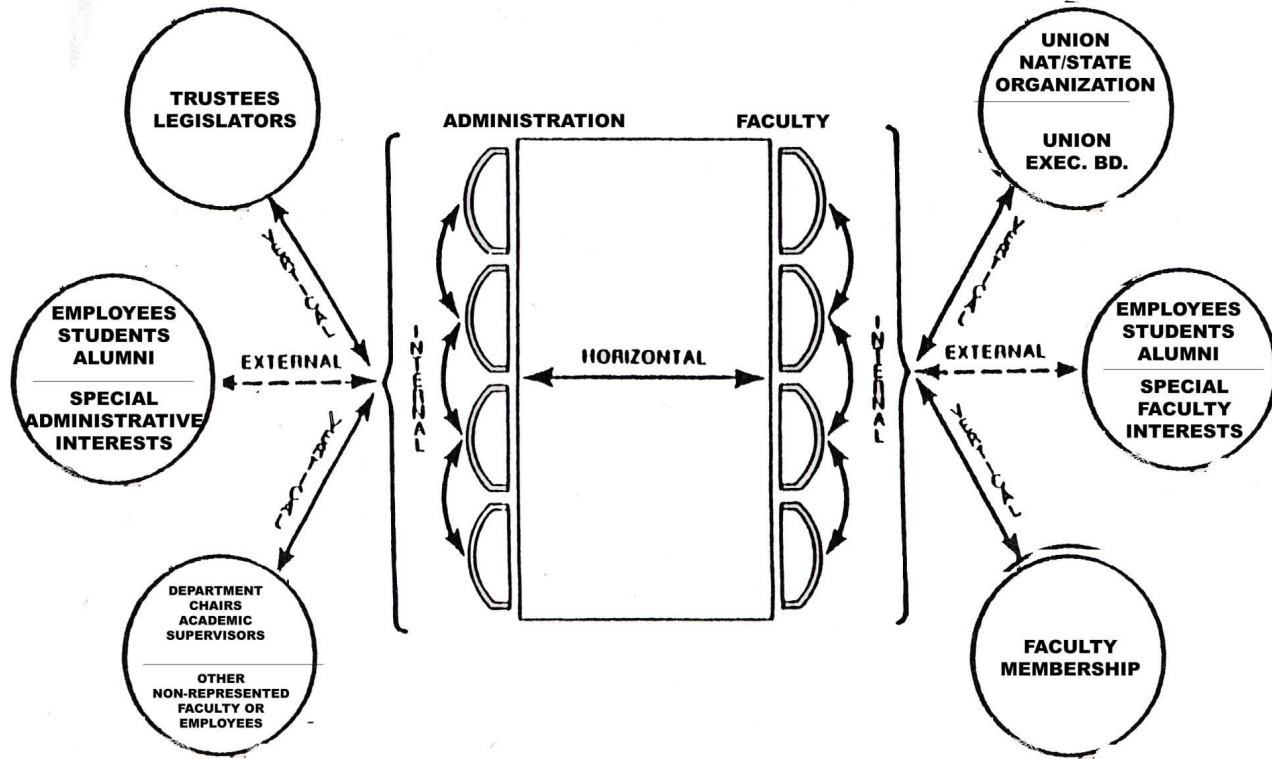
TRUSTEES
LEGISLATORS

ADMINISTRATION

FACULTY

UNION
NAT/STATE
ORGANIZATION

UNION
EXEC. BD.

VERTICAL

VERTICAL

EMPLOYEES
STUDENTS
ALUMNI

SPECIAL
ADMINISTRATIVE
INTERESTS

EXTERNAL

INTERNAL

HORIZONTAL

INTERNAL

EXTERNAL

EMPLOYEES
STUDENTS
ALUMNI

SPECIAL
FACULTY
INTERESTS

VERTICAL

VERTICAL

DEPARTMENT
CHAIRS
ACADEMIC
SUPERVISORS

OTHER
NON-REPRESENTED
FACULTY OR
EMPLOYEES

FACULTY
MEMBERSHIP